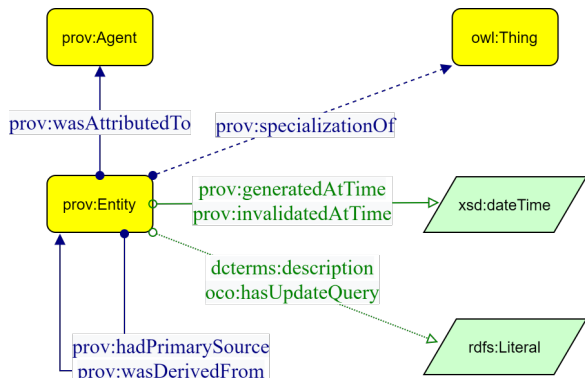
prov:Agent

owl:Thing

prov:wasAttributedTo

prov:specializationOf

prov:Entity

prov:generatedAtTime
prov:invalidatedAtTime

xsd:dateTime

dcterms:description
oco:hasUpdateQuery

rdfs:Literal

prov:hadPrimarySource
prov:wasDerivedFrom